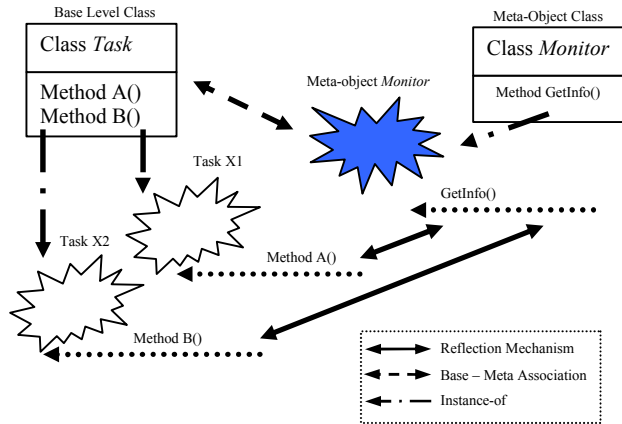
Base Level Class

Class *Task*

Method A()
Method B()

Meta-object *Monitor*

Meta-Object Class

Class *Monitor*

Method GetInfo()

Task X1

Task X2

GetInfo()

Method A()

Method B()

Reflection Mechanism

Base – Meta Association

Instance-of